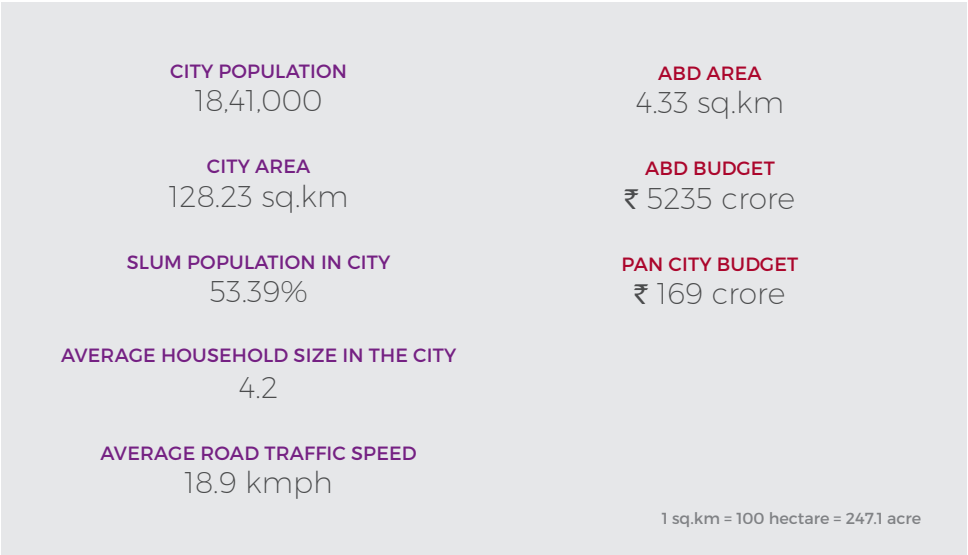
CITY POPULATION
18,41,000

CITY AREA
128.23 sq.km

SLUM POPULATION IN CITY
53.39%

AVERAGE HOUSEHOLD SIZE IN THE CITY
4.2

AVERAGE ROAD TRAFFIC SPEED
18.9 kmph

ABD AREA
4.33 sq.km

ABD BUDGET
₹ 5235 crore

PAN CITY BUDGET
₹ 169 crore

1 sq.km = 100 hectare = 247.1 acre